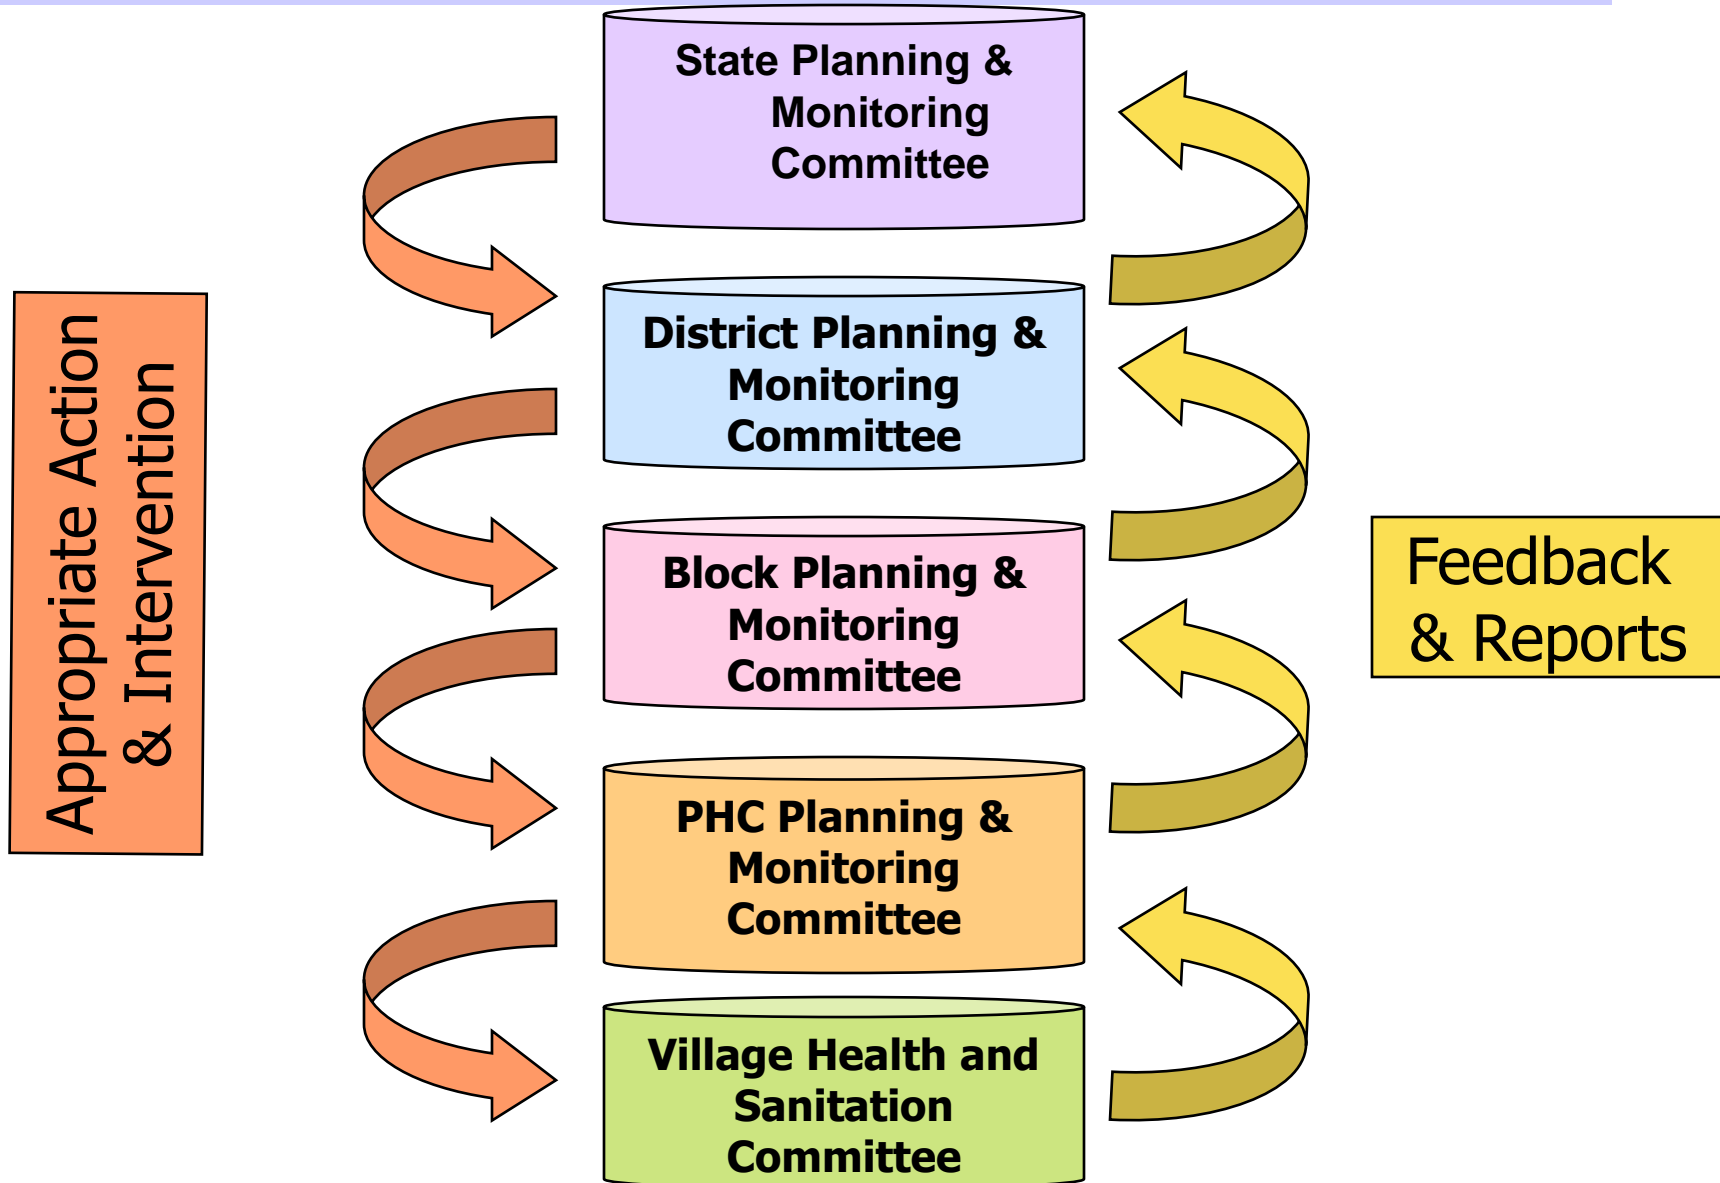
Appropriate Action & Intervention

State Planning & Monitoring Committee

District Planning & Monitoring Committee

Block Planning & Monitoring Committee

PHC Planning & Monitoring Committee

Village Health and Sanitation Committee

Feedback & Reports